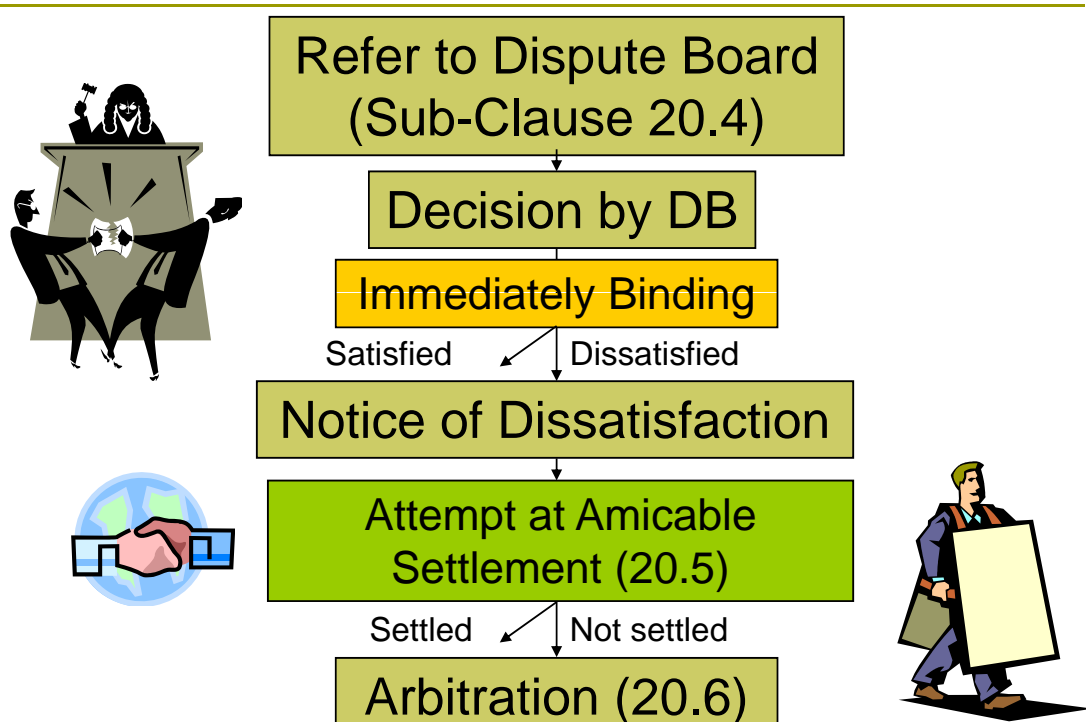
Refer to Dispute Board (Sub-Clause 20.4)

Decision by DB

Immediately Binding

Satisfied

Dissatisfied

Notice of Dissatisfaction

Attempt at Amicable Settlement (20.5)

Settled

Not settled

Arbitration (20.6)